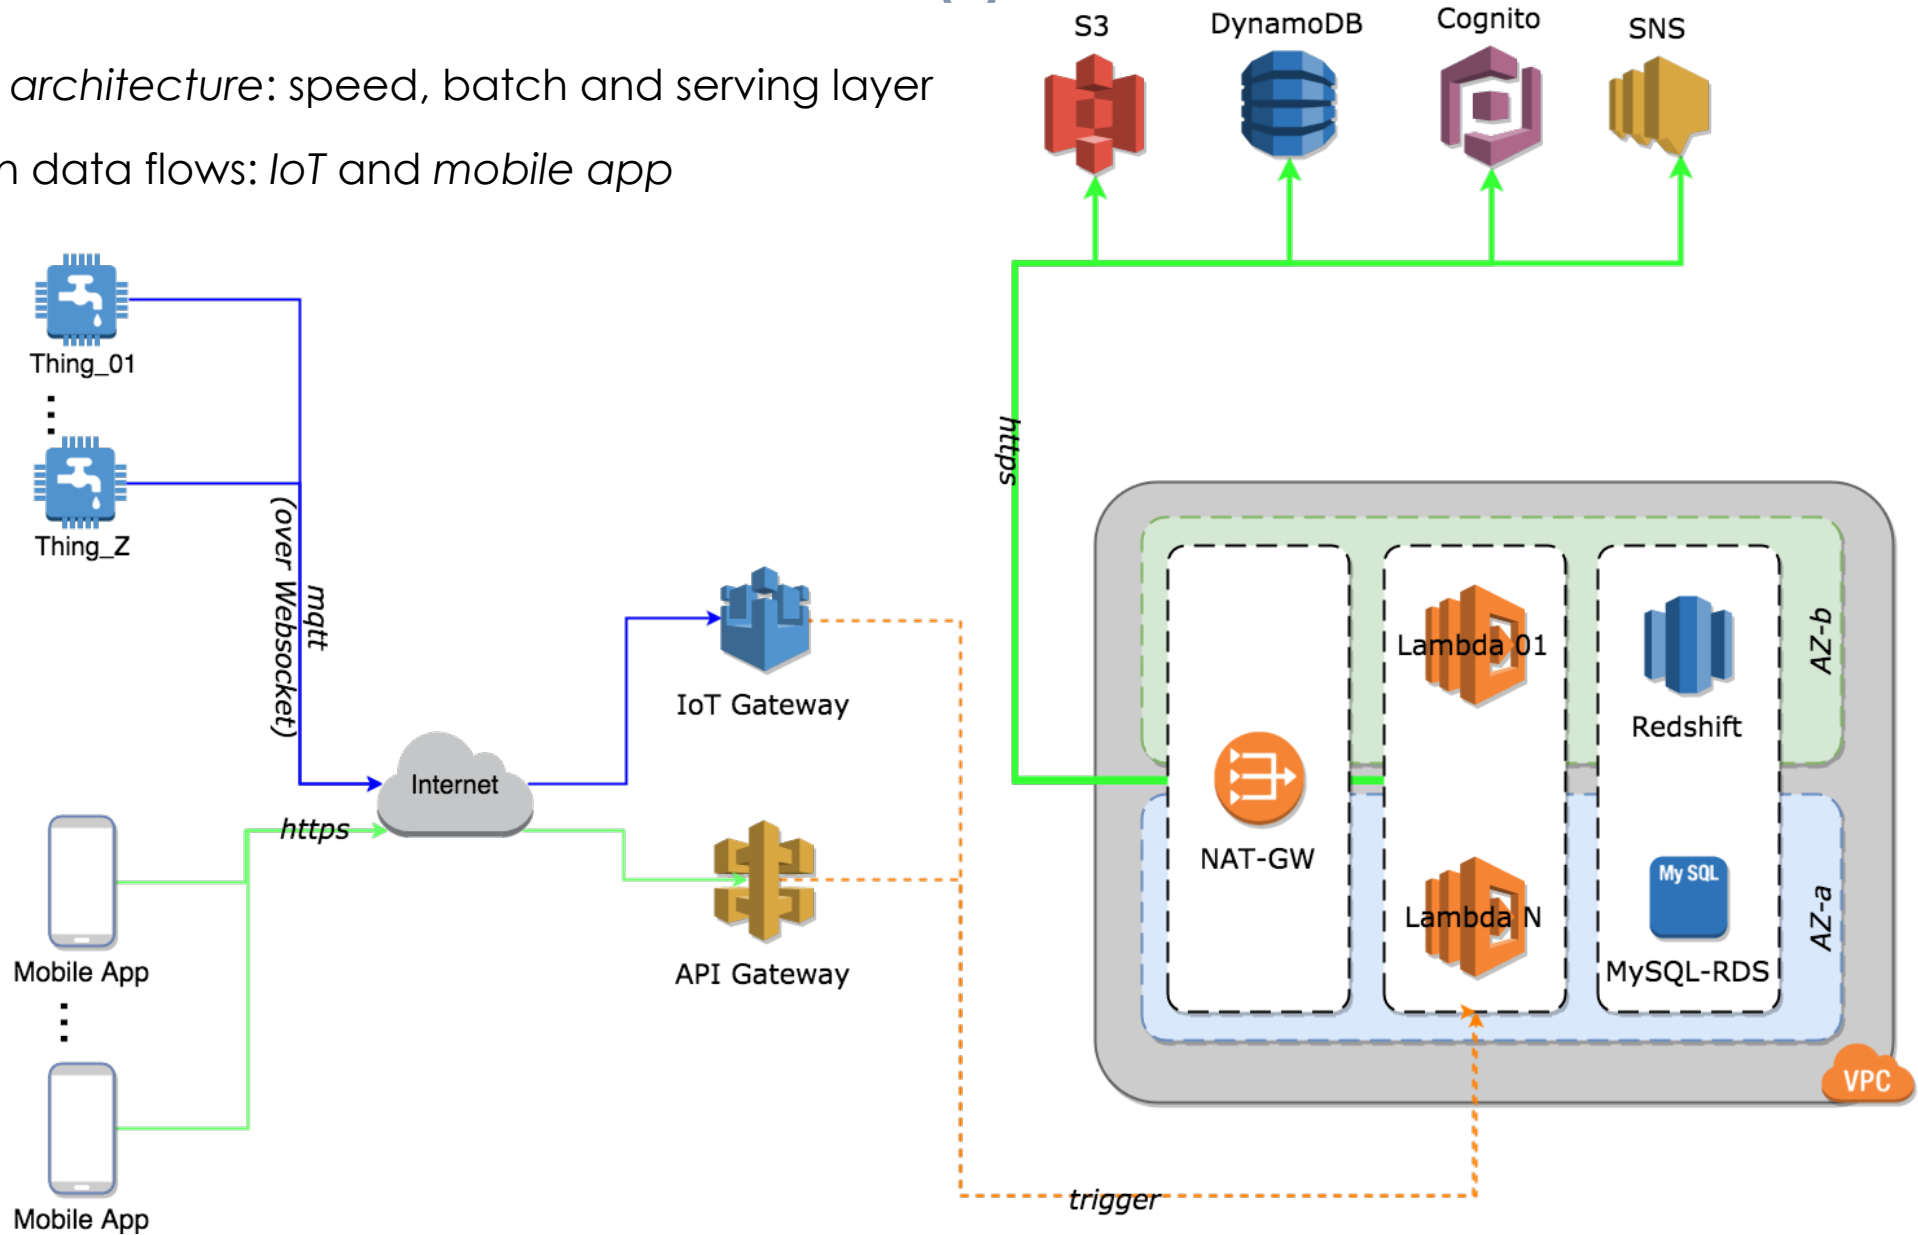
architecture: speed, batch and serving layer

n data flows: IoT and mobile app

S3

DynamoDB

Cognito

SNS

Thing_01

Thing_Z

mqtt (over Websocket)

https

IoT Gateway

Internet

https

API Gateway

Mobile App

Mobile App

NAT-GW

Lambda 01

Lambda N

Redshift

My SQL

MySQL-RDS

AZ-b

AZ-a

VPC

trigger